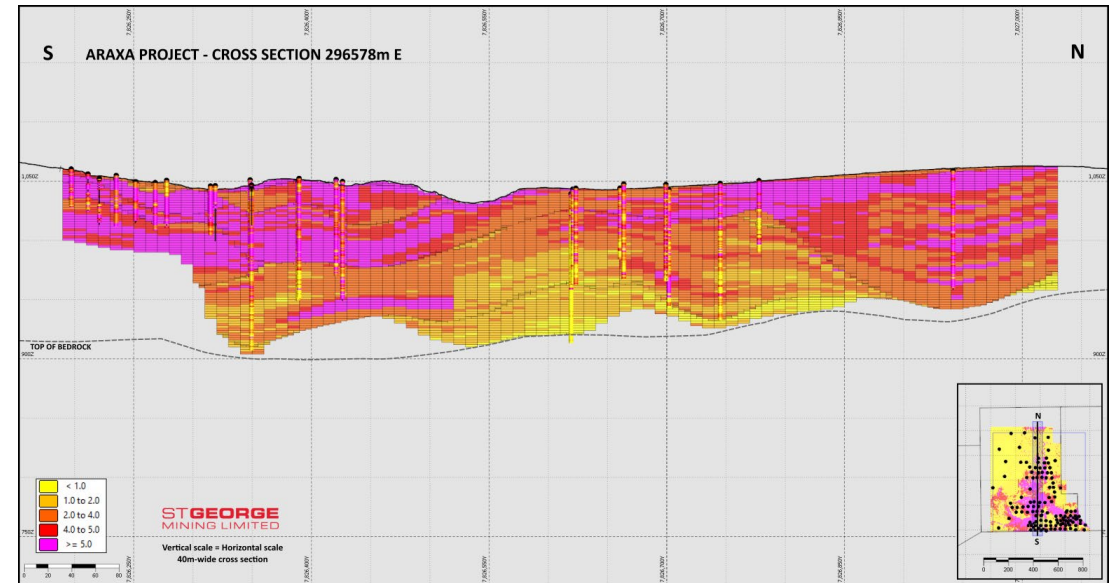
S

ARAXA PROJECT - CROSS SECTION 296578m E

N

7,626,250Y

7,626,400Y

7,626,550Y

7,626,700Y

7,626,850Y

7,627,000Y

1,050Z

1,050Z

TOP OF BEDROCK

900Z

900Z

750Z

| |
|---|
| < 1.0 |
| 1.0 to 2.0 |
| 2.0 to 4.0 |
| 4.0 to 5.0 |
| >= 5.0 |

ST GEORGE MINING LIMITED

Vertical scale = Horizontal scale
40m-wide cross section

0 20 40 60 80

7,626,250Y

7,626,400Y

7,626,550Y

7,626,700Y

7,626,850Y

N

S

0 200 400 600 800